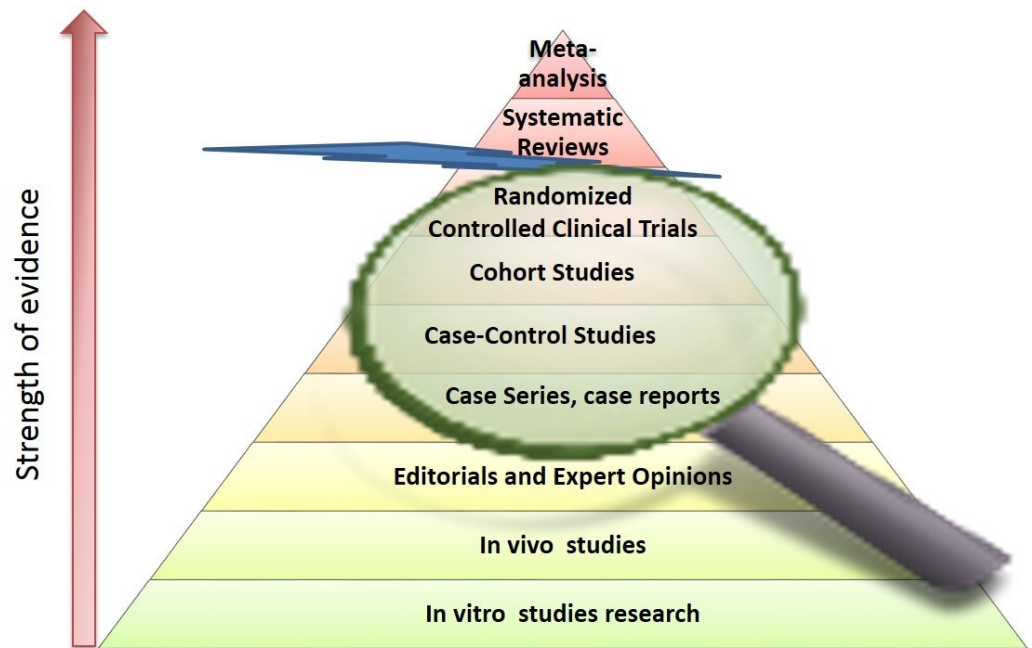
Strength of evidence

Meta-analysis

Systematic Reviews

Randomized Controlled Clinical Trials

Cohort Studies

Case-Control Studies

Case Series, case reports

Editorials and Expert Opinions

In vivo studies

In vitro studies research